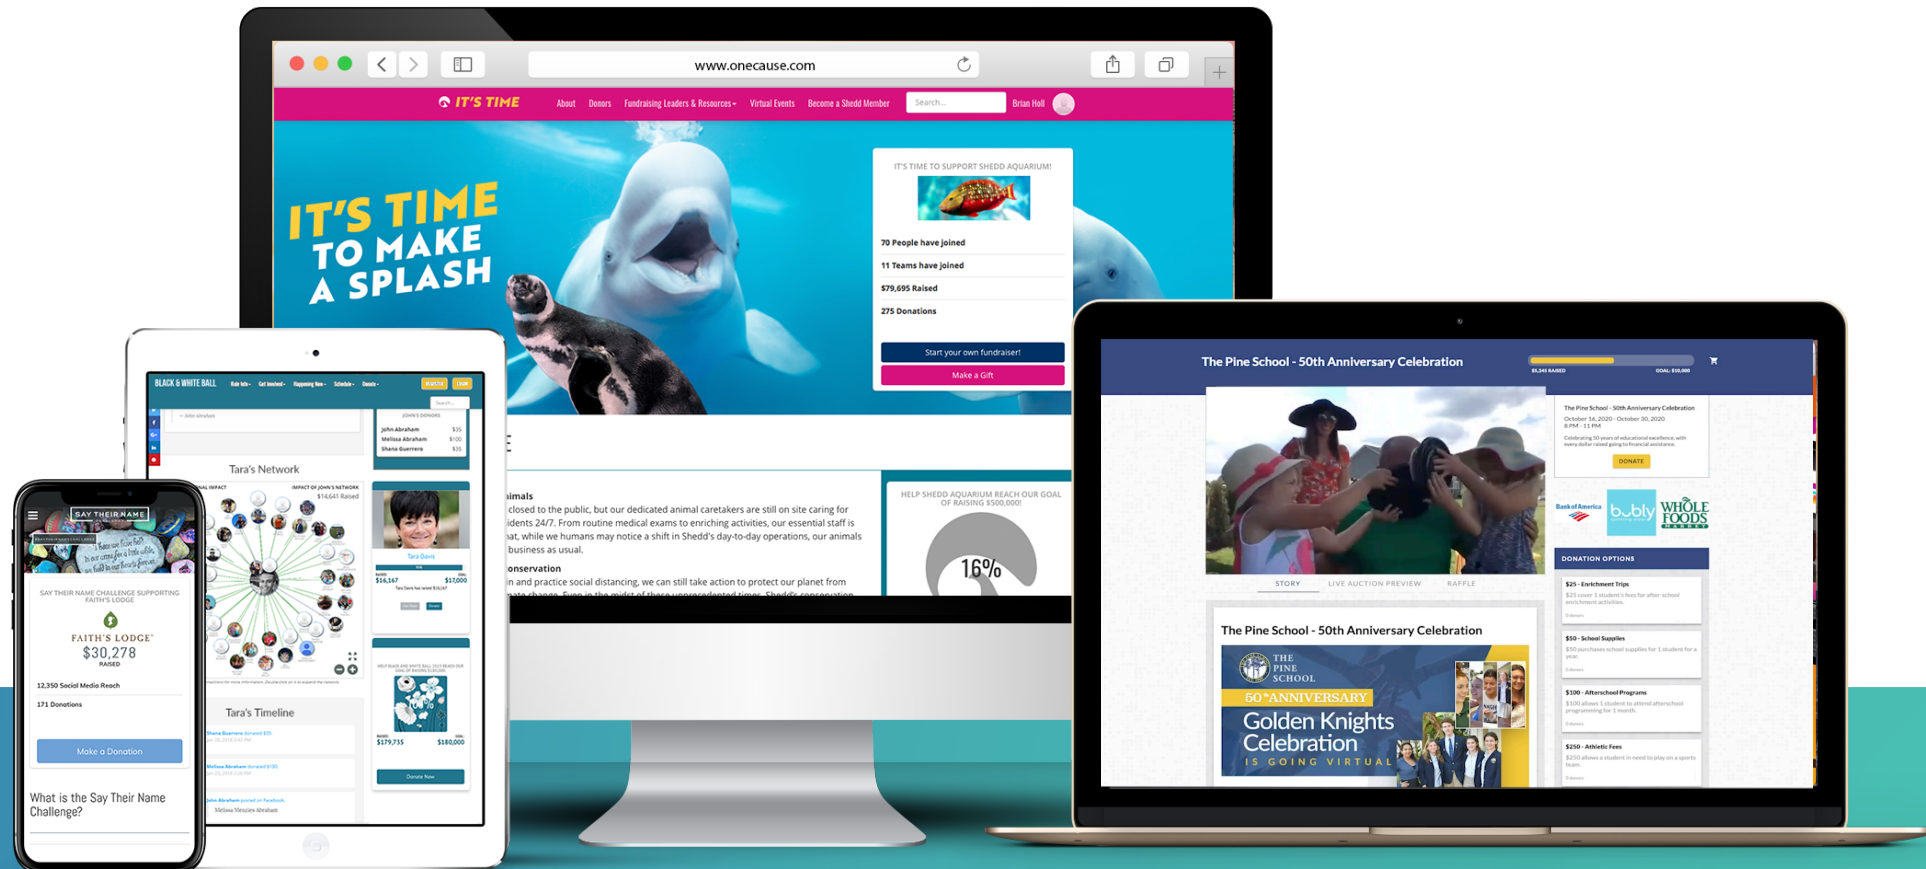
www.onecause.com

IT'S TIME About Donors Fundraising Leaders & Resources Virtual Events Become a Shedd Member Search... Brian Holl

IT'S TIME TO MAKE A SPLASH

IT'S TIME TO SUPPORT SHEDD AQUARIUM!

70 People have joined

11 Teams have joined

$79,695 Raised

275 Donations

Start your own fundraiser!

Make a Gift

nimals

closed to the public, but our dedicated animal caretakers are still on site caring for idents 24/7. From routine medical exams to enriching activities, our essential staff is hat, while we humans may notice a shift in Shedd's day-to-day operations, our animals business as usual.

onservation

n and practice social distancing, we can still take action to protect our planet from

HELP SHEDD AQUARIUM REACH OUR GOAL OF RAISING $500,000!

16%

BLACK & WHITE BALL

JOHN'S DONORS

John Abraham $35
Melissa Abraham $100
Shana Guerrero $35

Tara's Network

IMPACT OF JOHN'S NETWORK $14,641 Raised

Tara Davis

$16,167 $17,000

Tara's Timeline

$179,735 $180,000

Donate Now

SAY THEIR NAME

SAY THEIR NAME CHALLENGE SUPPORTING FAITH'S LODGE

FAITH'S LODGE

$30,278
RAISED

12,350 Social Media Reach

171 Donations

Make a Donation

What is the Say Their Name Challenge?

The Pine School - 50th Anniversary Celebration

$5,245 RAISED GOAL: $10,000

The Pine School - 50th Anniversary Celebration
October 16, 2020 - October 30, 2020
8 PM - 11 PM

DONATE

STORY LIVE AUCTION PREVIEW RAFFLE

The Pine School - 50th Anniversary Celebration

THE PINE SCHOOL
50th ANNIVERSARY
Golden Knights Celebration
IS GOING VIRTUAL

Bank of America bubly WHOLE FOODS MARKET

DONATION OPTIONS

$25 - Enrichment Trips

$50 - School Supplies

$100 - Afterschool Programs

$250 - Athletic Fees